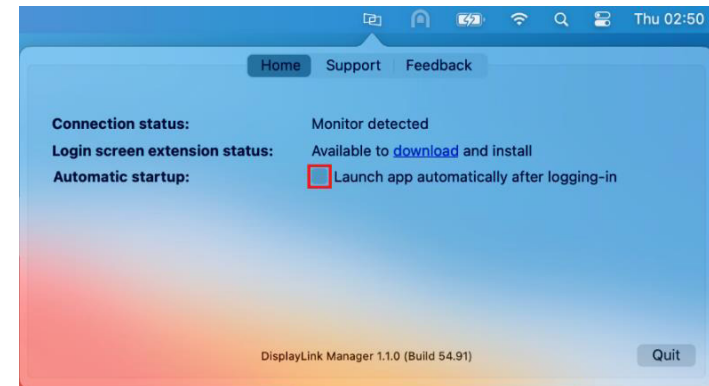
Thu 02:50

Home Support Feedback

Connection status: Monitor detected
Login screen extension status: Available to download and install
Automatic startup: Launch app automatically after logging-in

DisplayLink Manager 1.1.0 (Build 54.91)

Quit